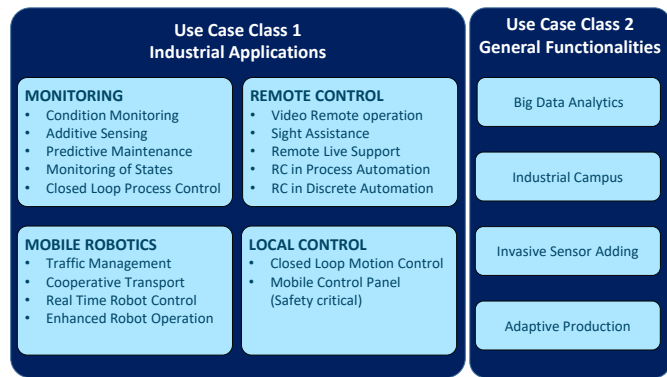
Use Case Class 1
Industrial Applications

MONITORING
• Condition Monitoring
• Additive Sensing
• Predictive Maintenance
• Monitoring of States
• Closed Loop Process Control

REMOTE CONTROL
• Video Remote operation
• Sight Assistance
• Remote Live Support
• RC in Process Automation
• RC in Discrete Automation

MOBILE ROBOTICS
• Traffic Management
• Cooperative Transport
• Real Time Robot Control
• Enhanced Robot Operation

LOCAL CONTROL
• Closed Loop Motion Control
• Mobile Control Panel (Safety critical)

Use Case Class 2
General Functionalities

Big Data Analytics

Industrial Campus

Invasive Sensor Adding

Adaptive Production